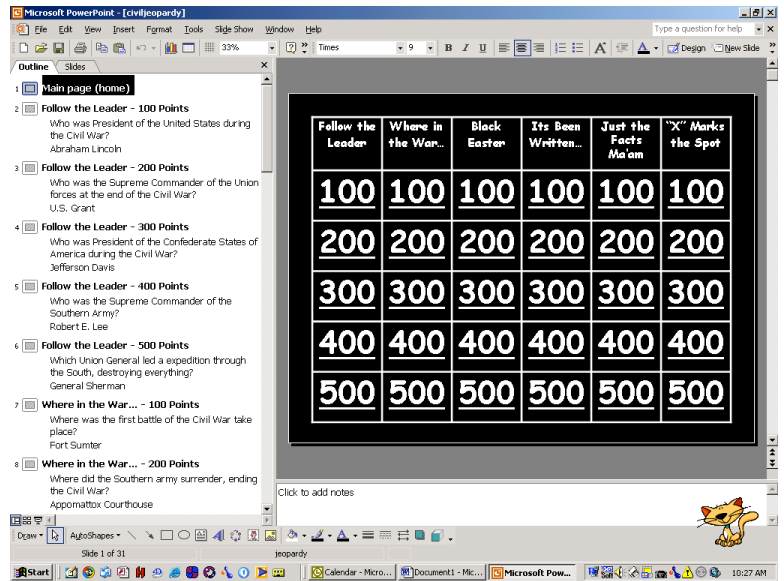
Microsoft PowerPoint - [civiljeopardy]

File Edit View Insert Format Tools Slide Show Window Help

Type a question for help

33%

Times

9

B I U

Design New Slide

Outline Slides

1 Main page (home)

2 Follow the Leader - 100 Points
Who was President of the United States during the Civil War?
Abraham Lincoln

3 Follow the Leader - 200 Points
Who was the Supreme Commander of the Union forces at the end of the Civil War?
U.S. Grant

4 Follow the Leader - 300 Points
Who was President of the Confederate States of America during the Civil War?
Jefferson Davis

5 Follow the Leader - 400 Points
Who was the Supreme Commander of the Southern Army?
Robert E. Lee

6 Follow the Leader - 500 Points
Which Union General led a expedition through the South, destroying everything?
General Sherman

7 Where in the War... - 100 Points
Where was the first battle of the Civil War take place?
Fort Sumter

8 Where in the War... - 200 Points
Where did the Southern army surrender, ending the Civil War?
Appomattox Courthouse

| Follow the Leader | Where in the War... | Black Easter | Its Been Written... | Just the Facts Ma'am | "X" Marks the Spot |
|---|---|---|---|---|---|
| 100 | 100 | 100 | 100 | 100 | 100 |
| 200 | 200 | 200 | 200 | 200 | 200 |
| 300 | 300 | 300 | 300 | 300 | 300 |
| 400 | 400 | 400 | 400 | 400 | 400 |
| 500 | 500 | 500 | 500 | 500 | 500 |

Click to add notes

Draw AutoShapes

Slide 1 of 31

jeopardy

Start

Calendar - Micro...

Document1 - Mic...

Microsoft Pow...

10:27 AM